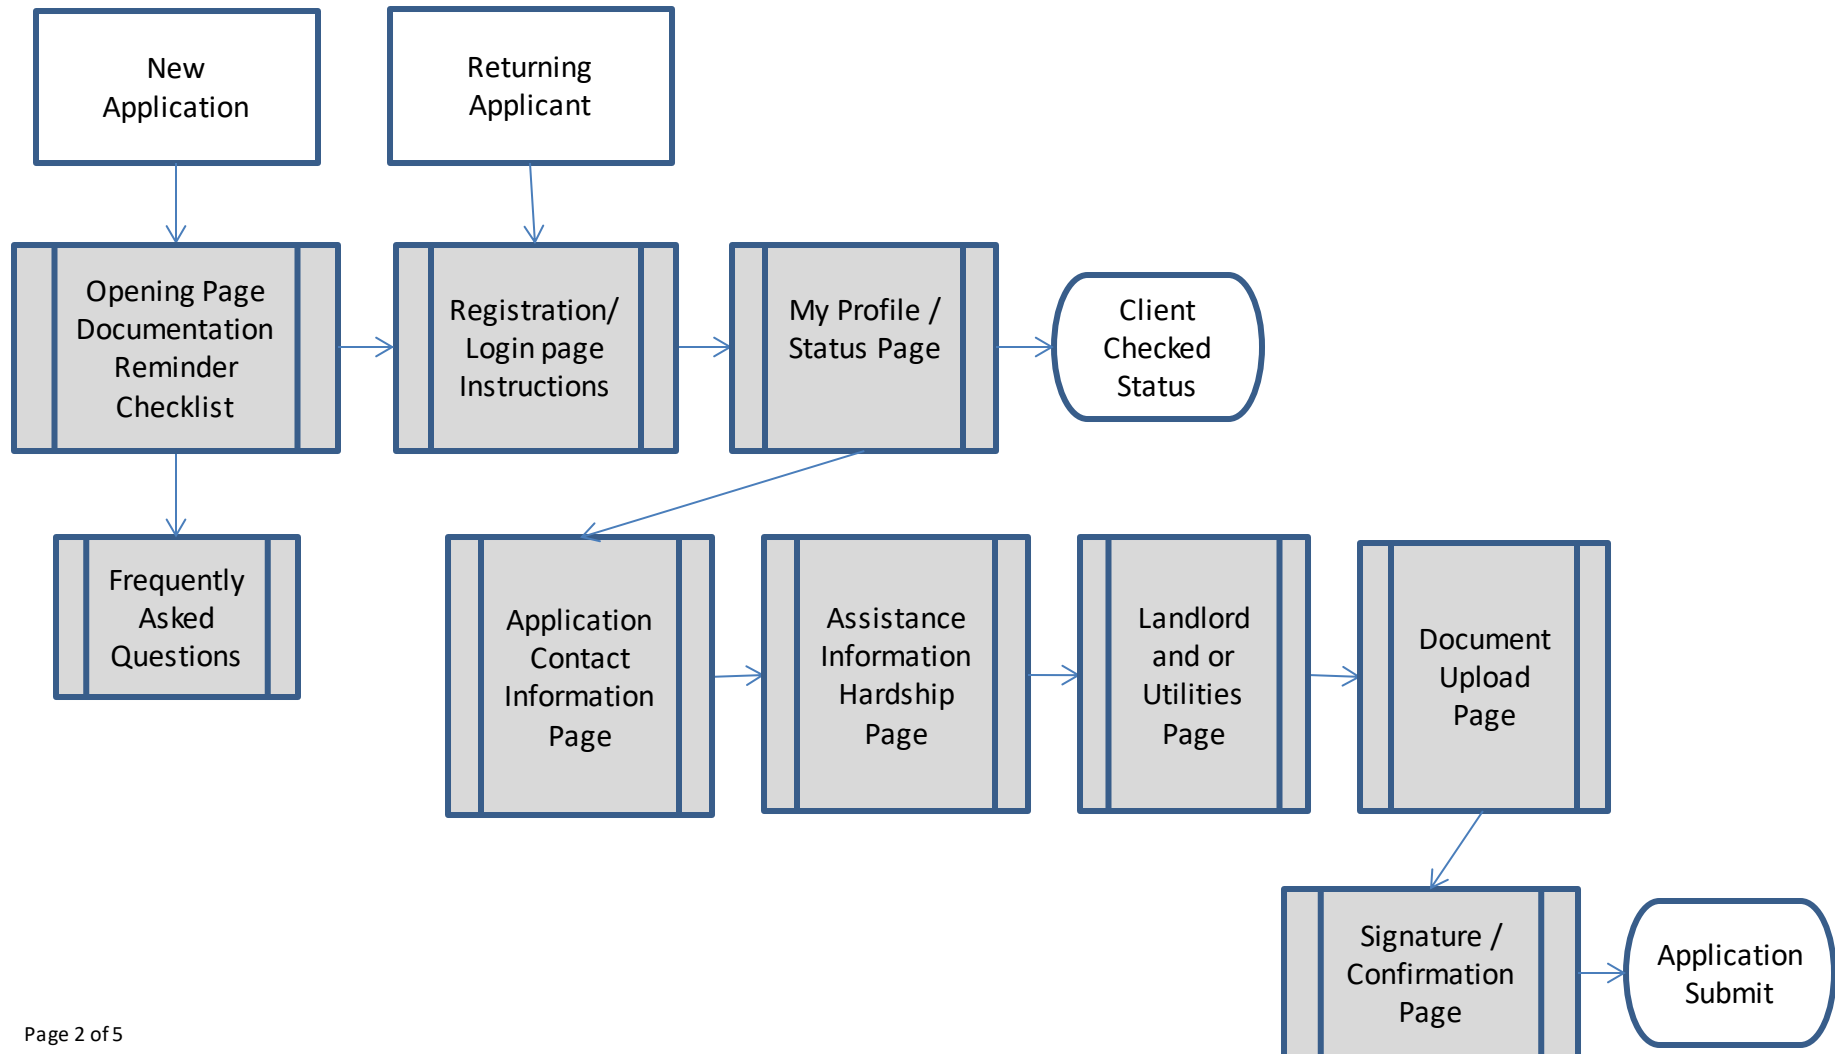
New Application

Returning Applicant

Opening Page Documentation Reminder Checklist

Registration/ Login page Instructions

My Profile / Status Page

Client Checked Status

Frequently Asked Questions

Application Contact Information Page

Assistance Information Hardship Page

Landlord and or Utilities Page

Document Upload Page

Signature / Confirmation Page

Application Submit

Page 2 of 5